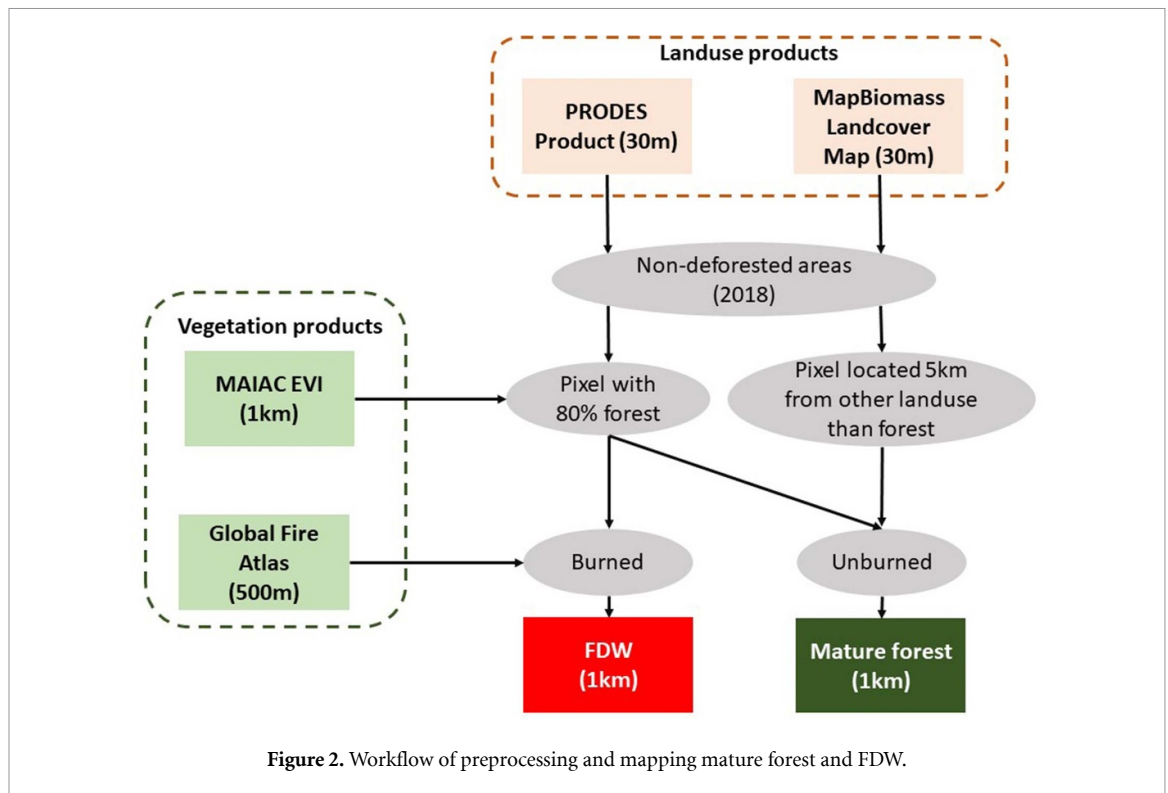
Landuse products

PRODES Product (30m)

MapBiomass Landcover Map (30m)

Non-deforested areas (2018)

Vegetation products

MAIAC EVI (1km)

Pixel with 80% forest

Pixel located 5km from other landuse than forest

Global Fire Atlas (500m)

Burned

Unburned

FDW (1km)

Mature forest (1km)

**Figure 2.** Workflow of preprocessing and mapping mature forest and FDW.